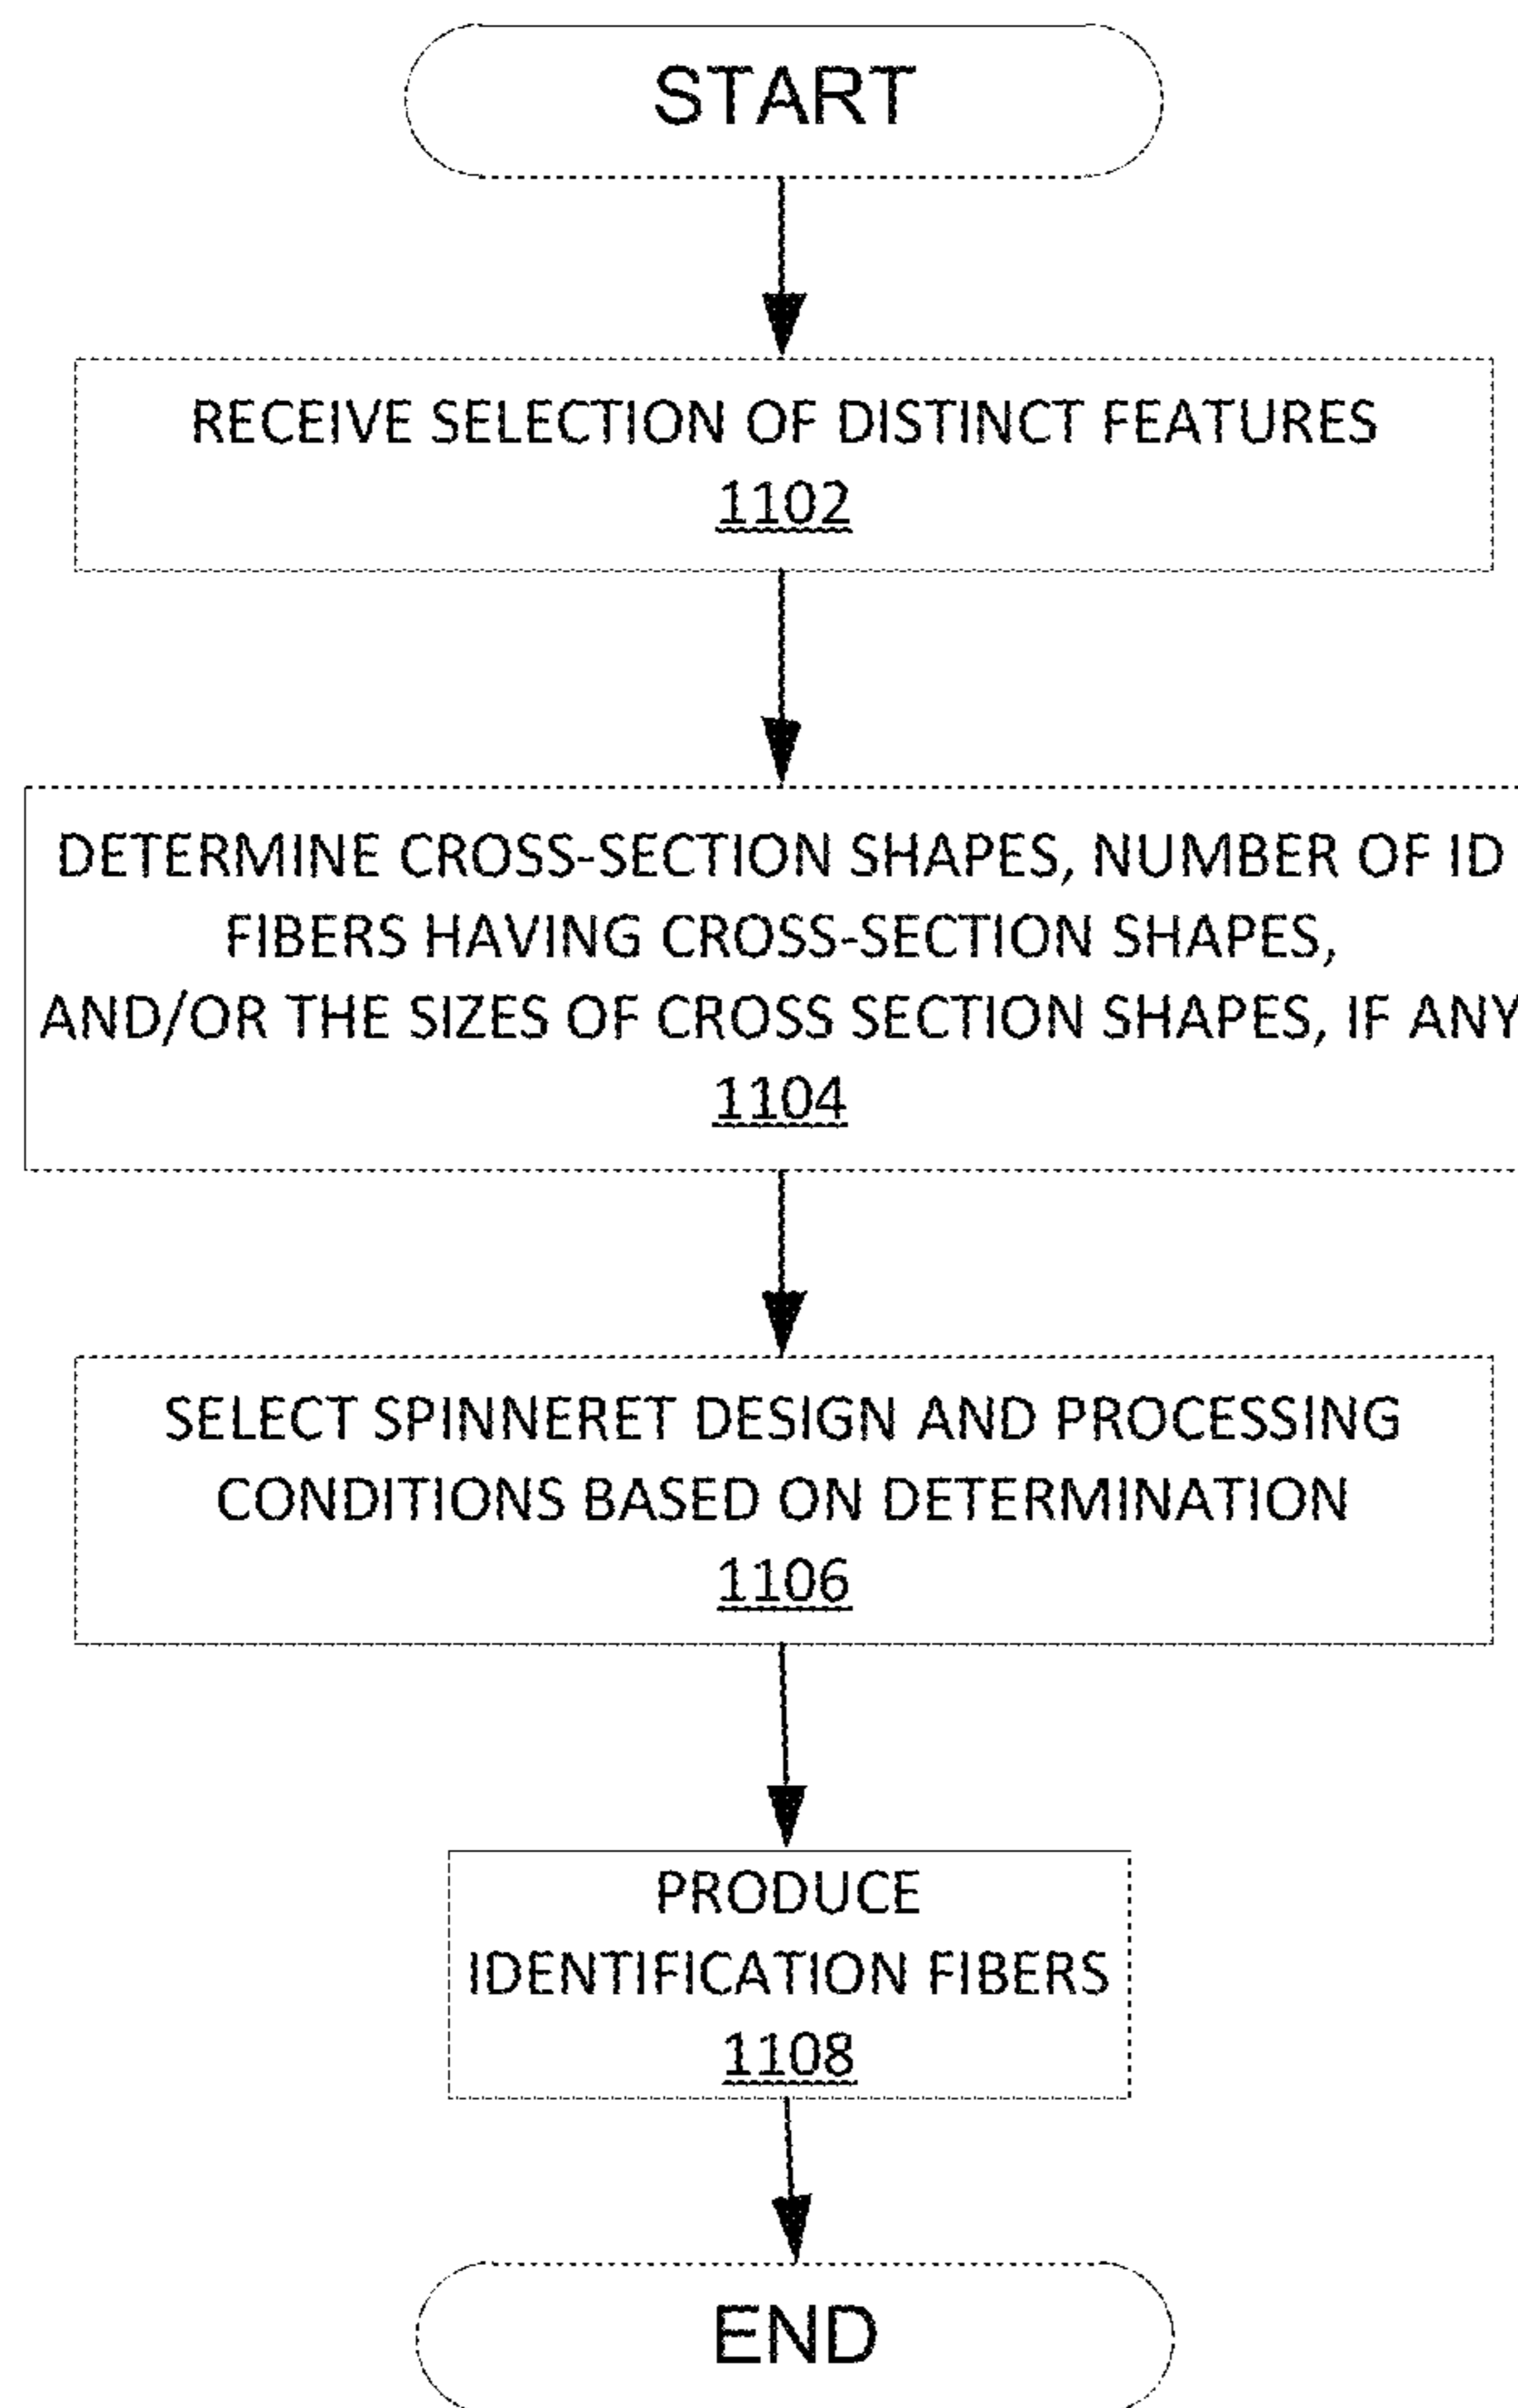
START

RECEIVE SELECTION OF DISTINCT FEATURES
1102

DETERMINE CROSS-SECTION SHAPES, NUMBER OF ID FIBERS HAVING CROSS-SECTION SHAPES, AND/OR THE SIZES OF CROSS SECTION SHAPES, IF ANY
1104

SELECT SPINNERET DESIGN AND PROCESSING CONDITIONS BASED ON DETERMINATION
1106

PRODUCE IDENTIFICATION FIBERS
1108

END